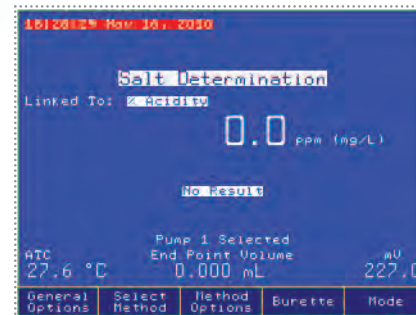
16:28:25 Mar 16, 2010

Salt Determination

Linked To: % Acidity

0.0 ppm (mg/L)

No Result

Pump 1 Selected

End Point Volume

ATC

27.6 °C

0.000 mL

mV

227.0

General Options

Select Method

Method Options

Burette

Mode